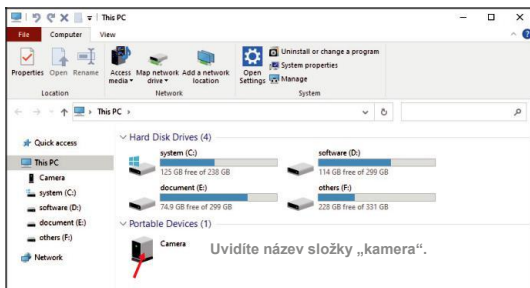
This PC

File Computer View

Properties Open Rename
Location

Access media Map network drive Add a network location
Network

Open Settings
Uninstall or change a program
System properties
Manage
System

This PC

Quick access
This PC
Camera
system (C:)
software (D:)
document (E:)
others (F:)
Network

Hard Disk Drives (4)
system (C:)
125 GB free of 238 GB
software (D:)
114 GB free of 299 GB
document (E:)
74.9 GB free of 299 GB
others (F:)
228 GB free of 331 GB

Portable Devices (1)
Camera

Uvidíte název složky „kamera“.